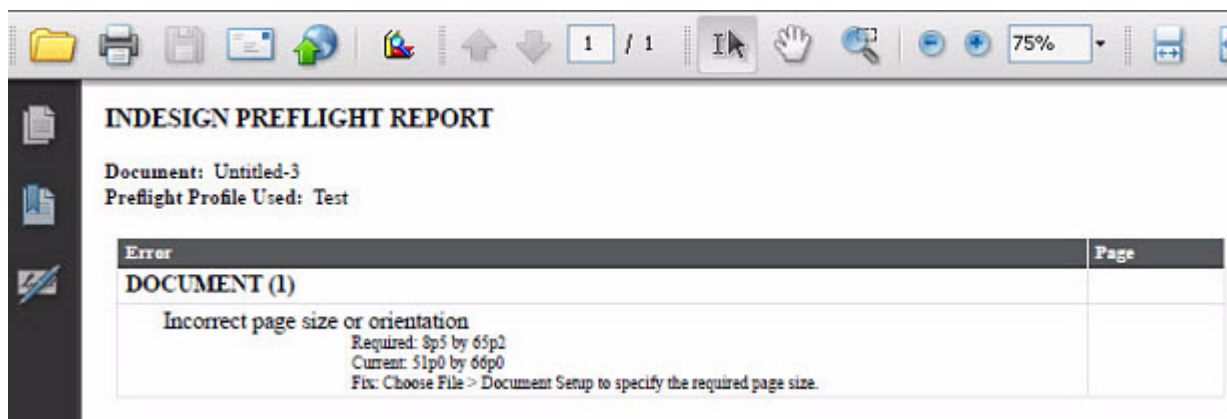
1 / 1

75%

INDESIGN PREFLIGHT REPORT

Document: Untitled-3
Preflight Profile Used: Test

| Error | Page |
|---|---|
| DOCUMENT (1) | |
| Incorrect page size or orientation<br>Required: 8p5 by 65p2<br>Current: 51p0 by 66p0<br>Fix: Choose File > Document Setup to specify the required page size. | |